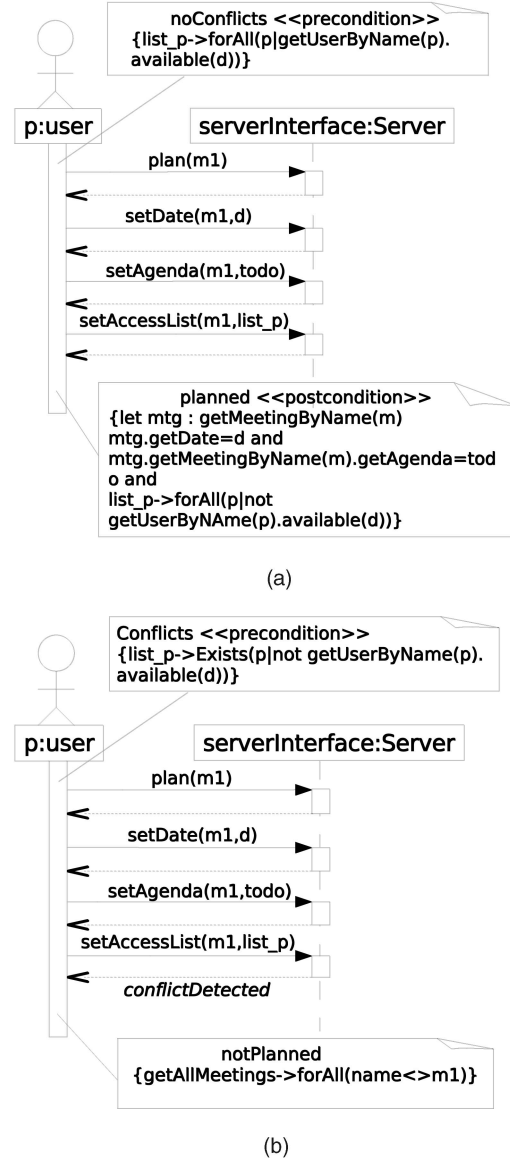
noConflicts <<precondition>>
{list_p->forAll(p|getUserByName(p).available(d))}

p:user

serverInterface:Server

plan(m1)

setDate(m1,d)

setAgenda(m1,todo)

setAccessList(m1,list_p)

planned <<postcondition>>
{let mtg : getMeetingByName(m)
mtg.getDate=d and
mtg.getMeetingByName(m).getAgenda=todo and
list_p->forAll(p|not getUserByNAme(p).available(d))}

(a)

Conflicts <<precondition>>
{list_p->Exists(p|not getUserByName(p).available(d))}

p:user

serverInterface:Server

plan(m1)

setDate(m1,d)

setAgenda(m1,todo)

setAccessList(m1,list_p)

conflictDetected

notPlanned
{getAllMeetings->forAll(name<>m1)}

(b)